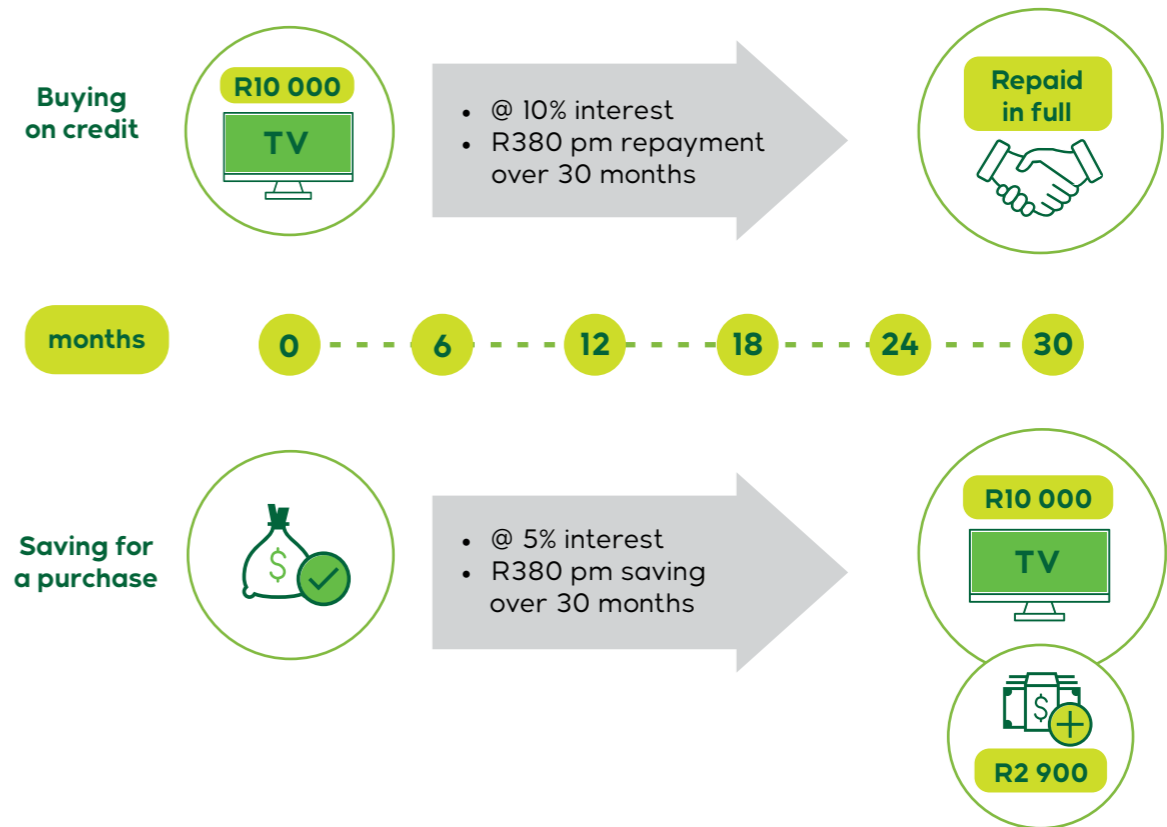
Buying on credit

R10 000

TV

- @ 10% interest
- R380 pm repayment over 30 months

Repaid in full

months

0 6 12 18 24 30

Saving for a purchase

$

- @ 5% interest
- R380 pm saving over 30 months

R10 000

TV

$

R2 900